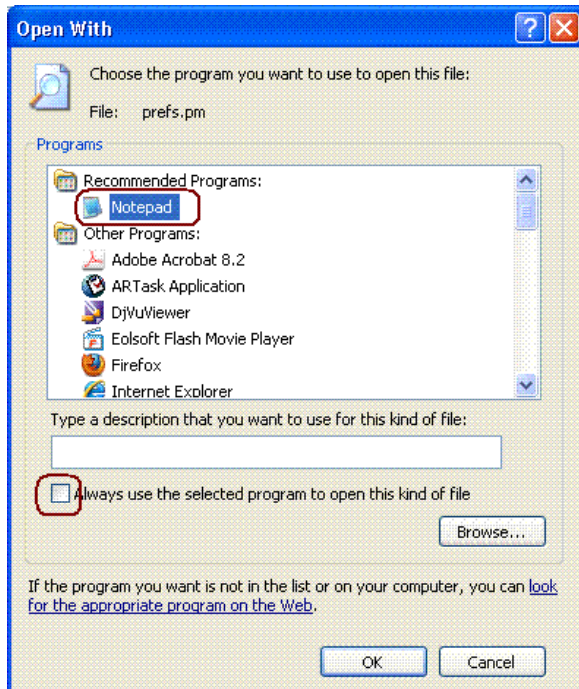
Open With

Choose the program you want to use to open this file:

File: prefs.pm

Programs

Recommended Programs:
Notepad
Other Programs:
Adobe Acrobat 8.2
ARTask Application
DjVuViewer
Eolsoft Flash Movie Player
Firefox
Internet Explorer

Type a description that you want to use for this kind of file:

Always use the selected program to open this kind of file

Browse...

If the program you want is not in the list or on your computer, you can look for the appropriate program on the Web.

OK Cancel